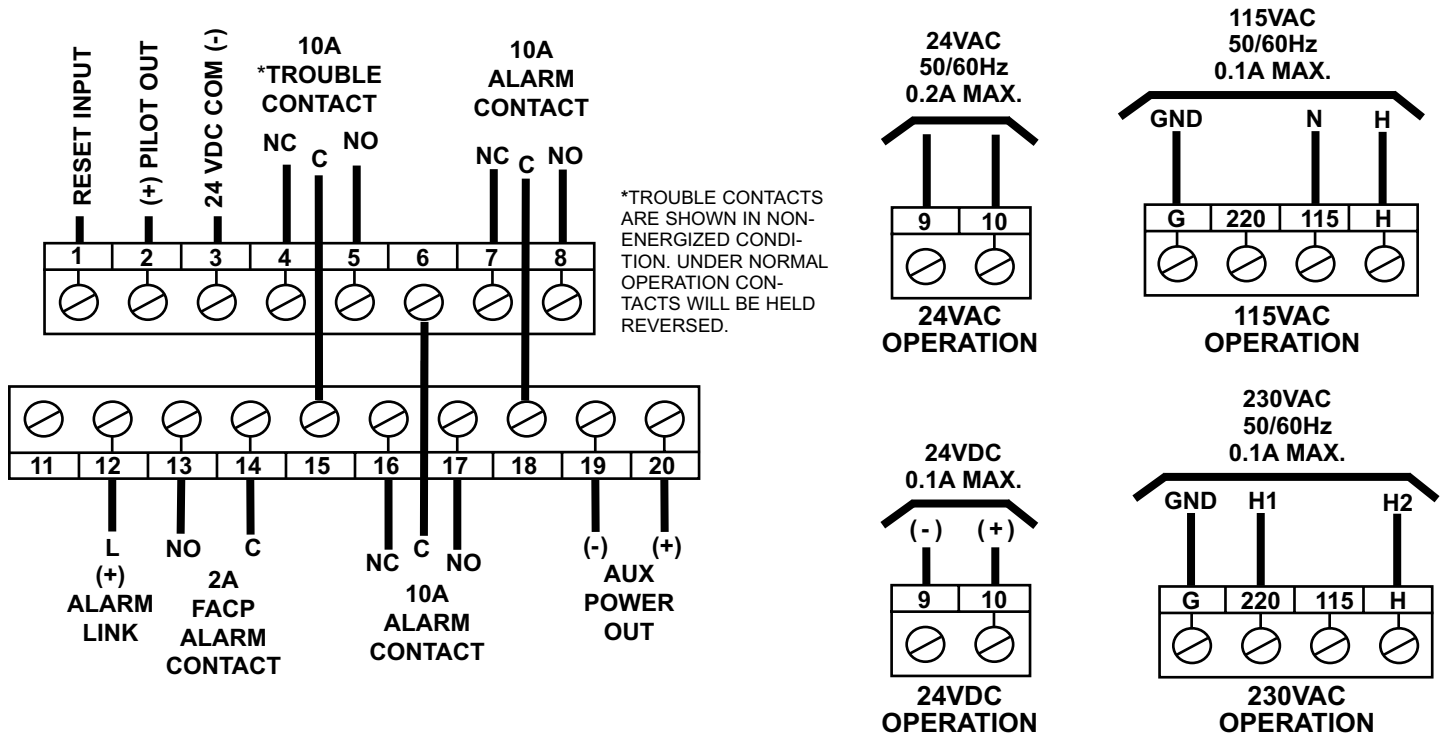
RESET INPUT
(+) PILOT OUT
24 VDC COM (-)
10A
*TROUBLE
CONTACT
NC C NO
10A
ALARM
CONTACT
NC C NO

| 1 | 2 | 3 | 4 | 5 | 6 | 7 | 8 |
|---|---|---|---|---|---|---|---|

*TROUBLE CONTACTS ARE SHOWN IN NONENERGIZED CONDITION. UNDER NORMAL OPERATION CONTACTS WILL BE HELD REVERSED.

| 11 | 12 | 13 | 14 | 15 | 16 | 17 | 18 | 19 | 20 |
|---|---|---|---|---|---|---|---|---|---|

L
(+)
ALARM
LINK

NO C
2A
FACP
ALARM
CONTACT

NC C NO
10A
ALARM
CONTACT

(-) (+)
AUX
POWER
OUT

24VAC
50/60Hz
0.2A MAX.

| 9 | 10 |
|---|---|

24VAC
OPERATION

115VAC
50/60Hz
0.1A MAX.
GND N H

| G | 220 | 115 | H |
|---|---|---|---|

115VAC
OPERATION

24VDC
0.1A MAX.
( - ) ( + )

| 9 | 10 |
|---|---|

24VDC
OPERATION

230VAC
50/60Hz
0.1A MAX.
GND H1 H2

| G | 220 | 115 | H |
|---|---|---|---|

230VAC
OPERATION